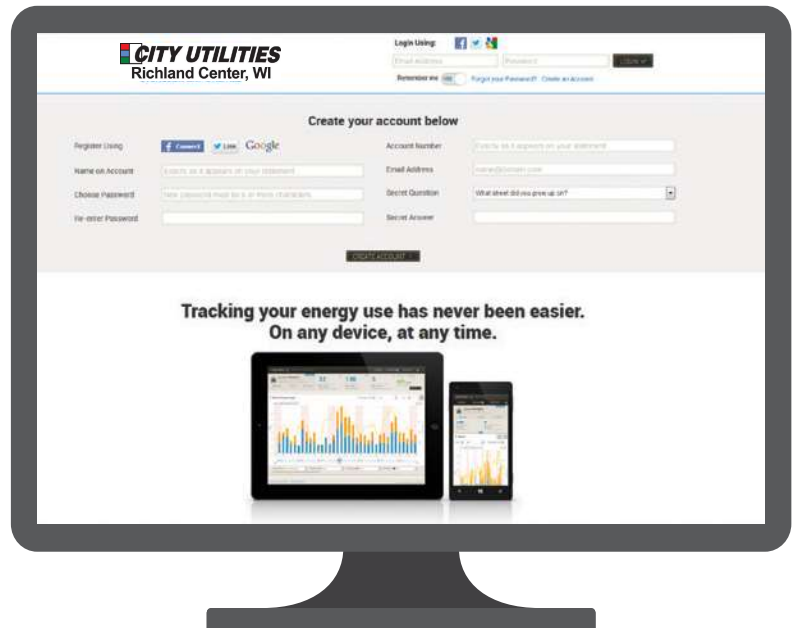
CITY UTILITIES
Richland Center, WI

Login Using:
Email Address
Password
LOGIN
Remember me
Forgot your Password? Create an Account

Create your account below

Register Using
Connect
Link
Google
Account Number
Exactly as it appears on your statement
Name on Account
Exactly as it appears on your statement
Email Address
name@domain.com
Choose Password
New password must be 6 or more characters
Secret Question
What street did you grow up on?
Re-enter Password
Secret Answer

CREATE ACCOUNT

Tracking your energy use has never been easier.
On any device, at any time.